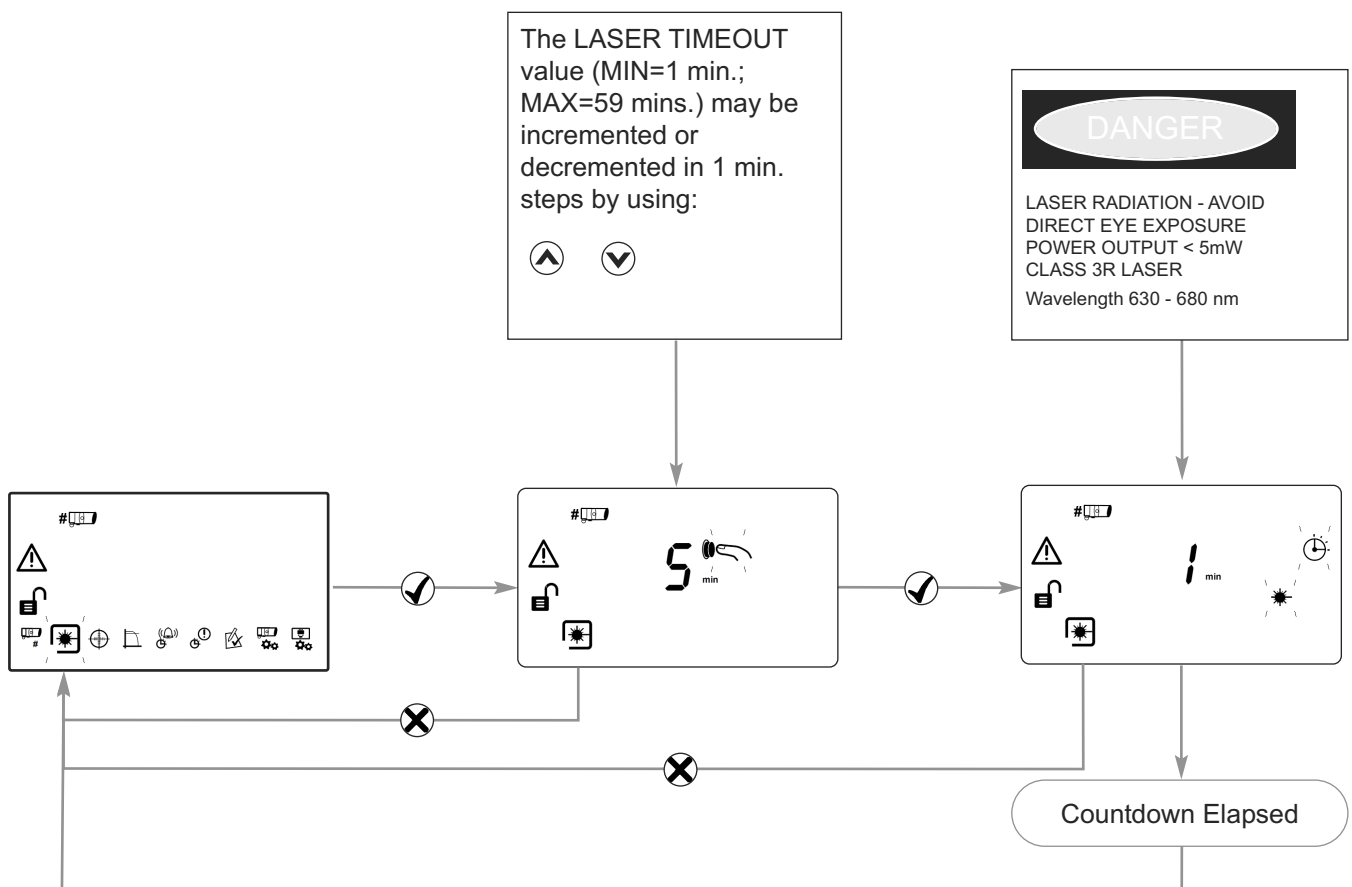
The LASER TIMEOUT value (MIN=1 min.; MAX=59 mins.) may be incremented or decremented in 1 min. steps by using:

DANGER

LASER RADIATION - AVOID DIRECT EYE EXPOSURE POWER OUTPUT < 5mW CLASS 3R LASER

Wavelength 630 - 680 nm

#

#

5 min

#

1 min

Countdown Elapsed